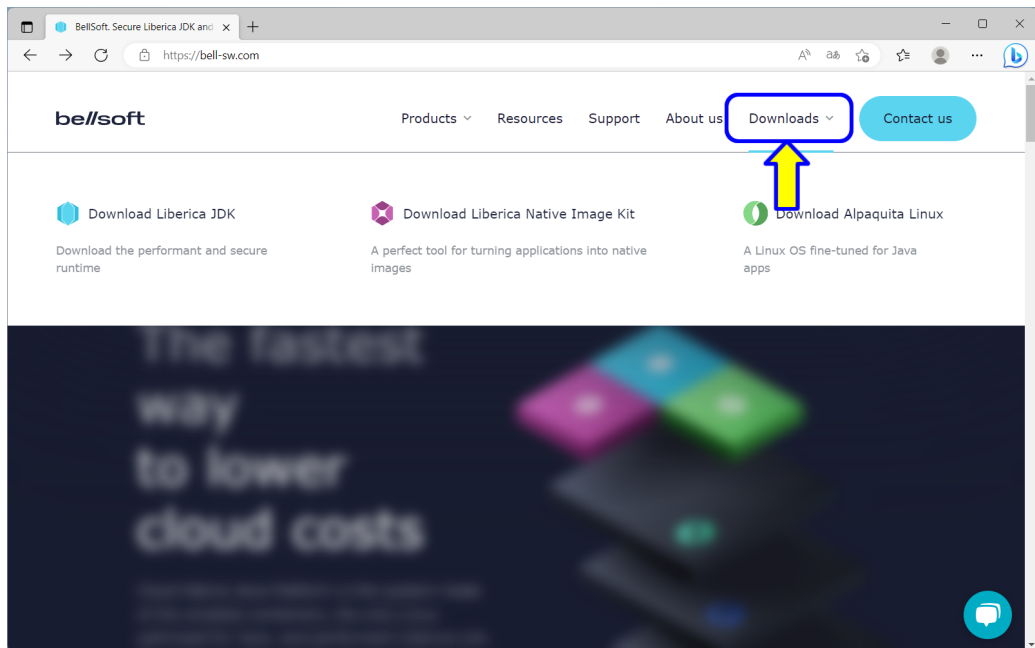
BellSoft. Secure Liberica JDK and

https://bell-sw.com

bellsoft

Products Resources Support About us Downloads Contact us

Download Liberica JDK

Download the performant and secure runtime

Download Liberica Native Image Kit

A perfect tool for turning applications into native images

Download Alpaquita Linux

A Linux OS fine-tuned for Java apps

The fastest way to lower cloud costs

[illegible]